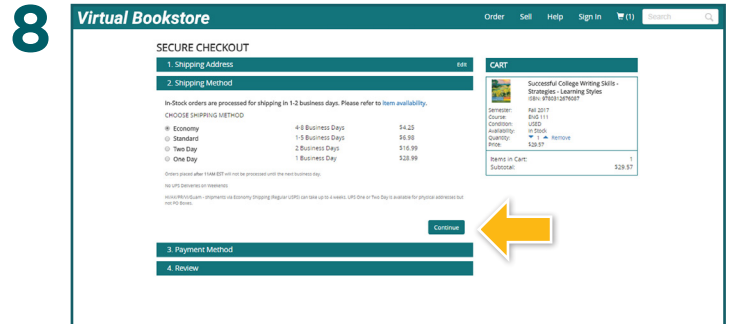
8

Virtual Bookstore

Order Sell Help Sign In (1) Search

SECURE CHECKOUT

1. Shipping Address Edit

2. Shipping Method

In-Stock orders are processed for shipping in 1-2 business days. Please refer to Item availability.

CHOOSE SHIPPING METHOD

| | | |
|---|---|---|
| Economy | 4-8 Business Days | $4.25 |
| Standard | 1-5 Business Days | $6.98 |
| Two Day | 2 Business Days | $16.99 |
| One Day | 1 Business Day | $28.99 |

Orders placed after 11AM EST will not be processed until the next business day.

No UPS Deliveries on Weekends

HI/AK/PR/VI/Guam - Shipments via Economy Shipping (Regular USPS) can take up to 4 weeks. UPS One or Two Day is available for physical addresses but not PO Boxes.

Continue

3. Payment Method

4. Review

CART

Successful College Writing Skills - Strategies - Learning Styles
ISBN: 9780312676087

Semester: Fall 2017
Course: ENG 111
Condition: USED
Availability: In Stock
Quantity: 1 Remove
Price: $29.57

Items in Cart: 1
Subtotal: $29.57